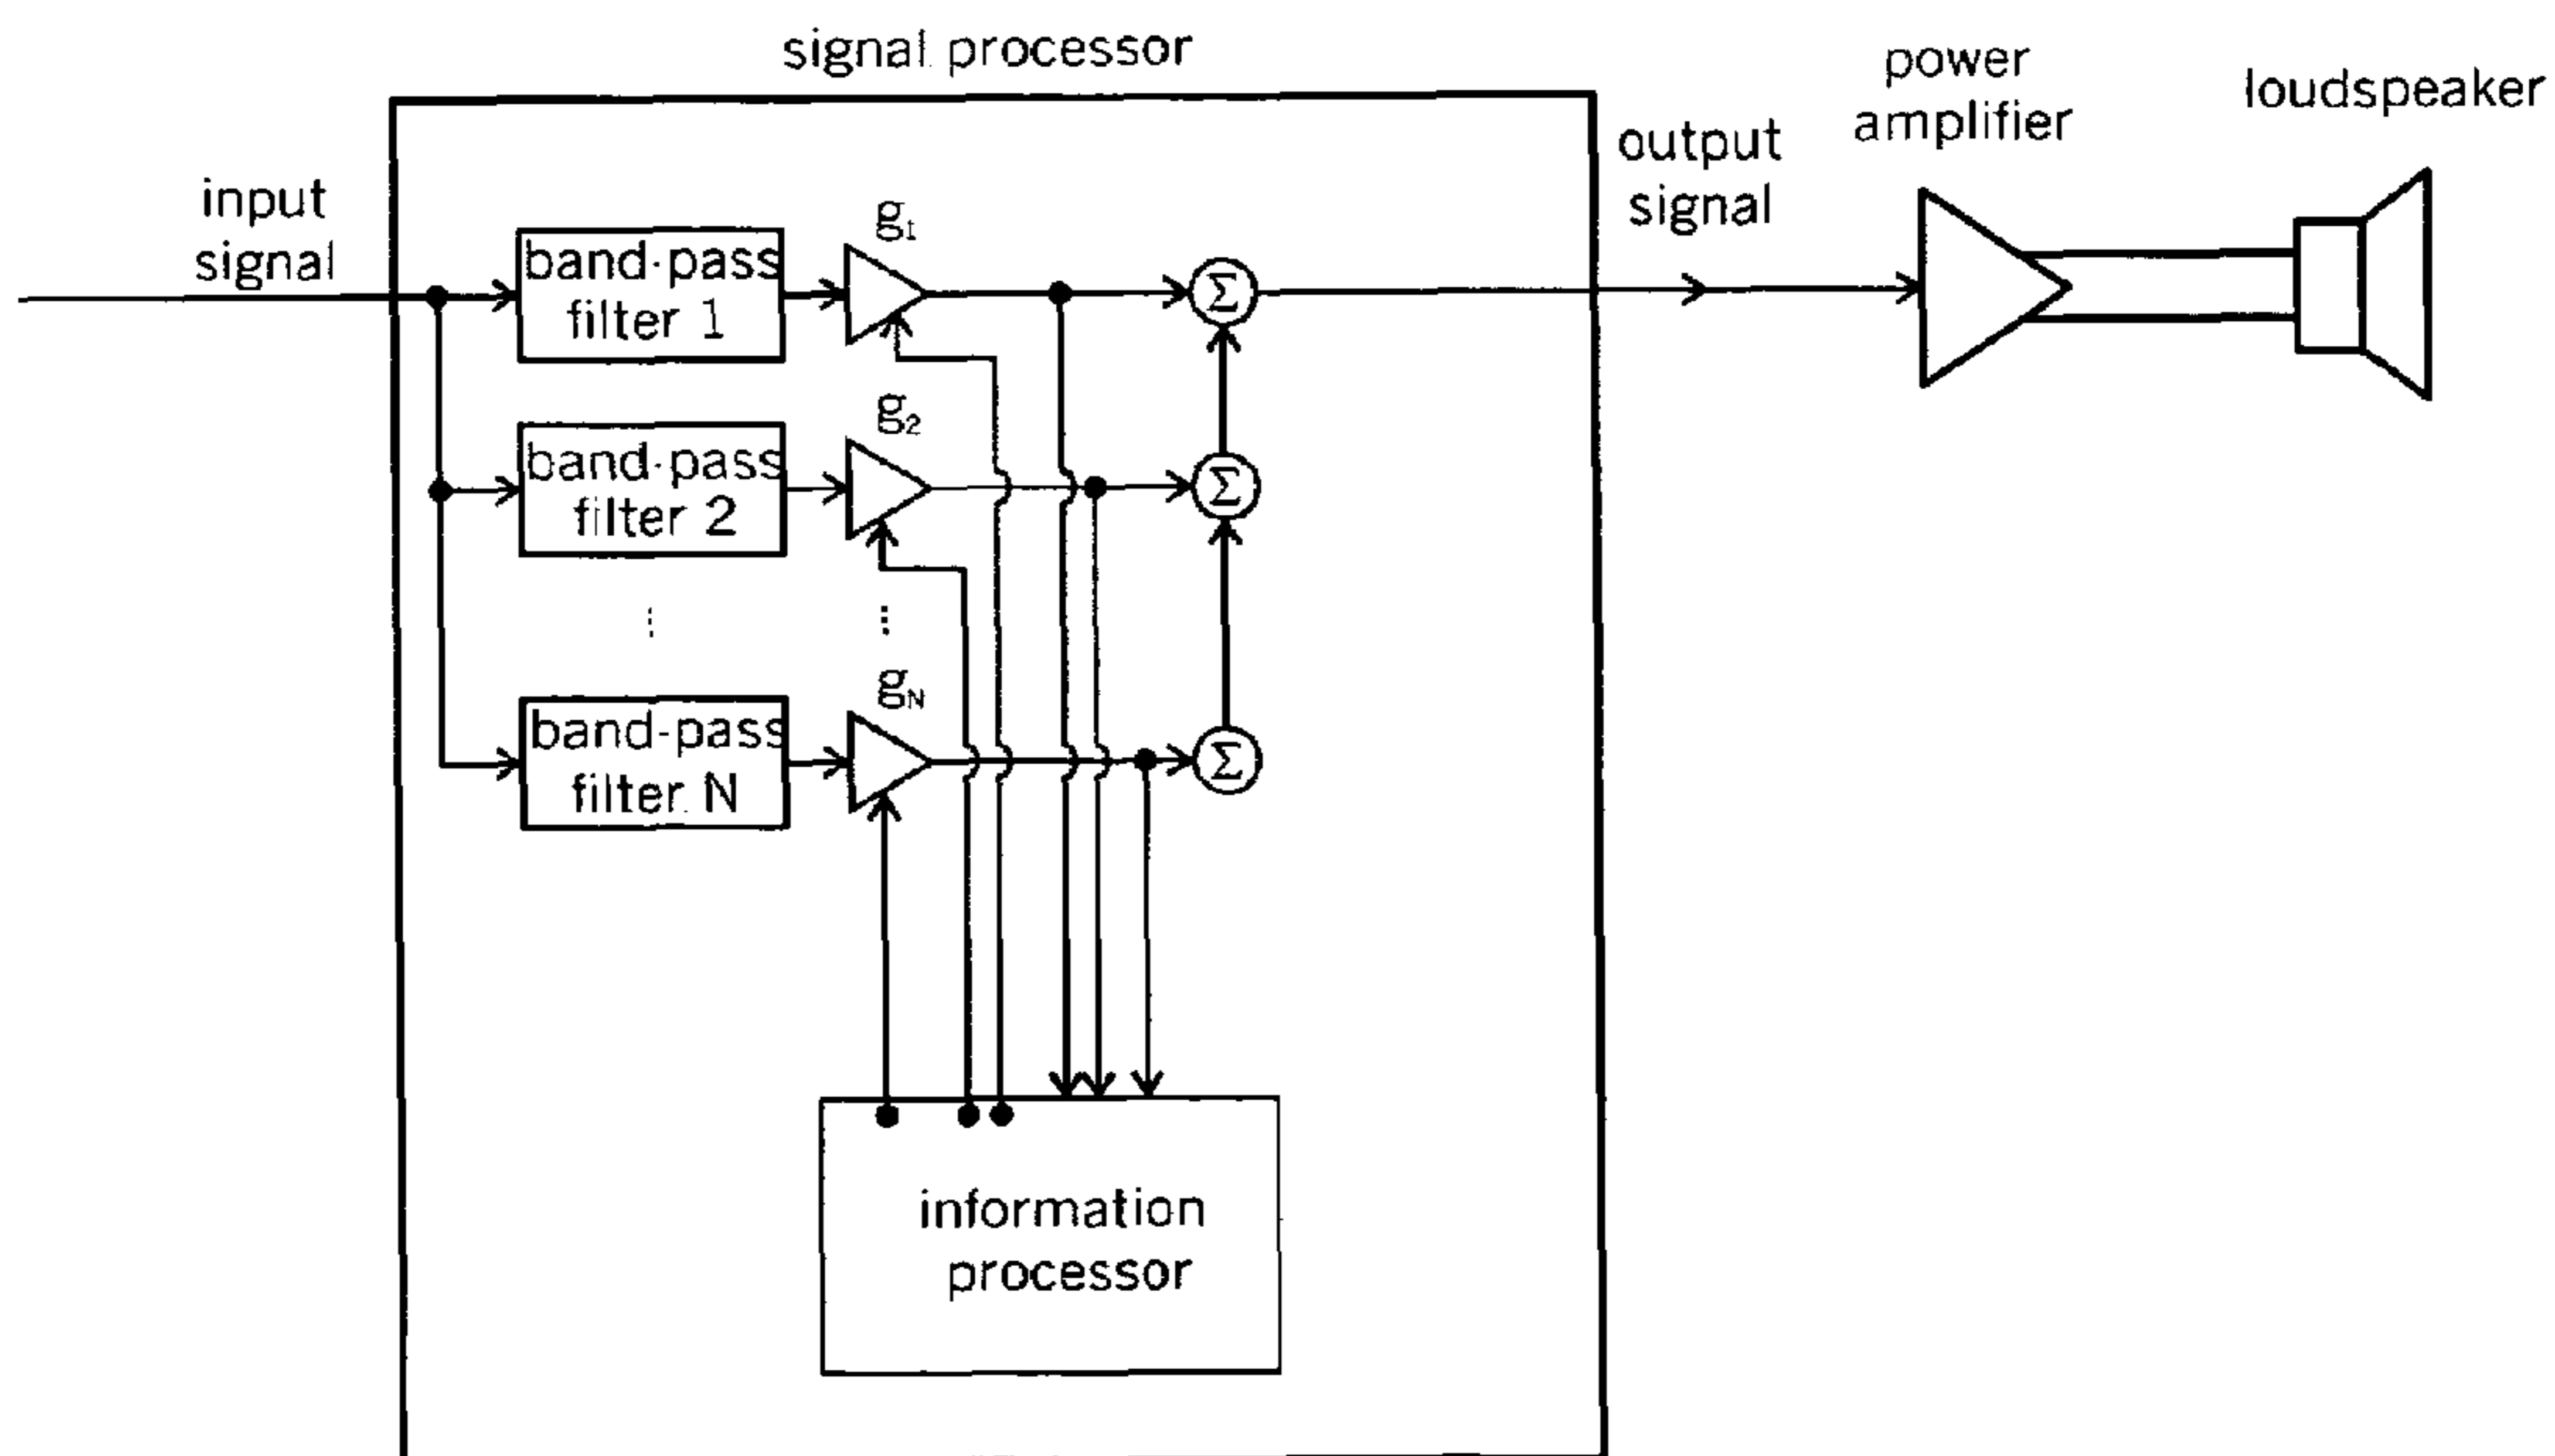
signal processor

input signal

band-pass filter 1

$g_1$

band-pass filter 2

$g_2$

⋮

⋮

band-pass filter N

$g_N$

$\Sigma$

$\Sigma$

$\Sigma$

information processor

output signal

power amplifier

loudspeaker